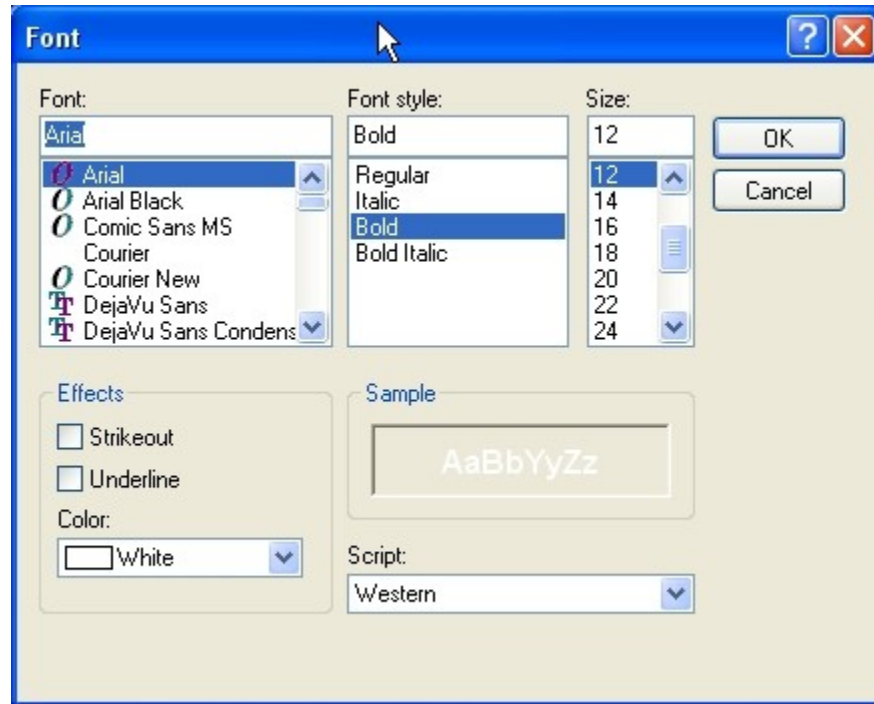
Font

Font:
Arial
Arial
Arial Black
Comic Sans MS
Courier
Courier New
DejaVu Sans
DejaVu Sans Condens

Font style:
Bold
Regular
Italic
Bold
Bold Italic

Size:
12
12
14
16
18
20
22
24

OK
Cancel

Effects
Strikeout
Underline
Color:
White

Sample
AaBbYyZz

Script:
Western